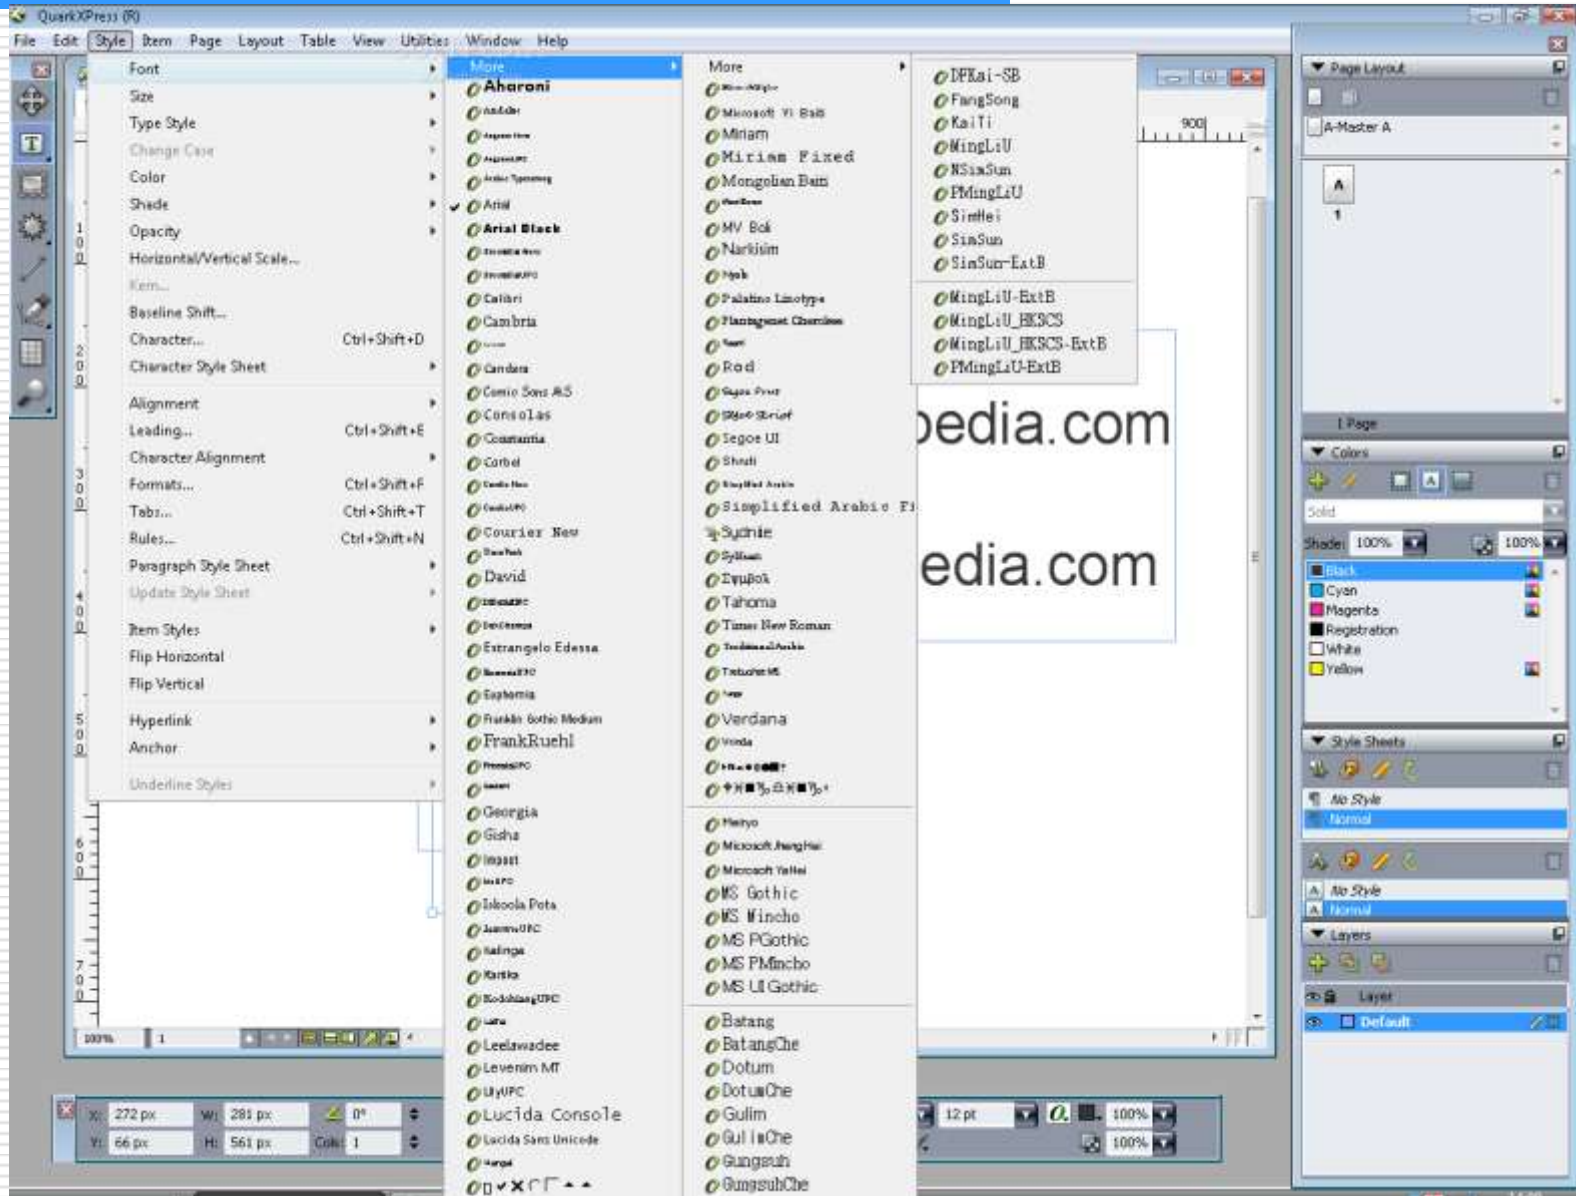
QuarkXPress (R)

File Edit Style Item Page Layout Table View Utilities Window Help

Font
Size
Type Style
Change Case
Color
Shade
Opacity
Horizontal/Vertical Scale...
Kern...
Baseline Shift...
Character... Ctrl+Shift+D
Character Style Sheet
Alignment
Leading... Ctrl+Shift+E
Character Alignment
Formats... Ctrl+Shift+F
Tabs... Ctrl+Shift+T
Rules... Ctrl+Shift+N
Paragraph Style Sheet
Update Style Sheet
Item Styles
Flip Horizontal
Flip Vertical
Hyperlink
Anchor
Underline Styles

More
Aharoni
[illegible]
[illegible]
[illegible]
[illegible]
Arial
Arial Black
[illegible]
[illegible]
Calibri
Cambria
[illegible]
Candara
Comic Sans MS
Consolas
Constantia
Corbel
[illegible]
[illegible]
Courier New
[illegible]
David
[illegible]
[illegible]
Estrangelo Edessa
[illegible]
Euphemia
Franklin Gothic Medium
FrankRuehl
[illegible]
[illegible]
Georgia
Gisha
Impact
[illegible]
Iskoola Pota
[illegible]
Kalinga
Kartika
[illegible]
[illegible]
Leelawadee
Levenim MT
LilyUPC
Lucida Console
Lucida Sans Unicode
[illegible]
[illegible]

More
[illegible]
Microsoft Yi Baiti
Miriam
Miriam Fixed
Mongolian Baiti
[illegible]
MV Boli
Narkisim
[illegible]
Palatino Linotype
Plantagenet Cherokee
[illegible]
Rod
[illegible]
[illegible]
Segoe UI
Shruti
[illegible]
Simplified Arabic Fi
Sydnie
Sylfaen
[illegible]
Tahoma
Times New Roman
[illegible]
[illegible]
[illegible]
Verdana
Vrinda
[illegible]
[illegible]
Meiryo
Microsoft JhengHei
Microsoft YaHei
MS Gothic
MS Mincho
MS PGothic
MS PMincho
MS UI Gothic
Batang
BatangChe
Dotum
DotumChe
Gulim
GulimChe
Gungsuh
GungsuhChe

DFKai-SB
FangSong
KaiTi
MingLiU
NSimSun
PMingLiU
SimHei
SimSun
SimSun-ExtB
MingLiU-ExtB
MingLiU_HKSCS
MingLiU_HKSCS-ExtB
PMingLiU-ExtB

900
edia.com
edia.com

Page Layout
A-Master A
A
1
1 Page
Colors
Solid
Shade: 100%
100%
Black
Cyan
Magenta
Registration
White
Yellow
Style Sheets
No Style
Normal
No Style
Normal
Layers
Layer
Default

100%
1
X: 272 px
Y: 66 px
W: 281 px
H: 561 px
0°
Cols: 1
12 pt
100%
100%